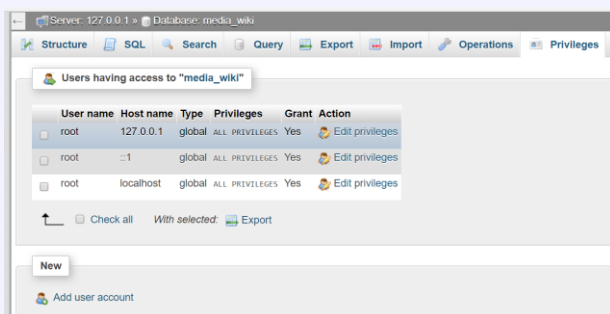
Server: 127.0.0.1 » Database: media_wiki

Structure SQL Search Query Export Import Operations Privileges

Users having access to "media_wiki"

| | User name | Host name | Type | Privileges | Grant | Action |
|---|---|---|---|---|---|---|
| | root | 127.0.0.1 | global | ALL PRIVILEGES | Yes | Edit privileges |
| | root | ::1 | global | ALL PRIVILEGES | Yes | Edit privileges |
| | root | localhost | global | ALL PRIVILEGES | Yes | Edit privileges |

Check all With selected: Export

New

Add user account